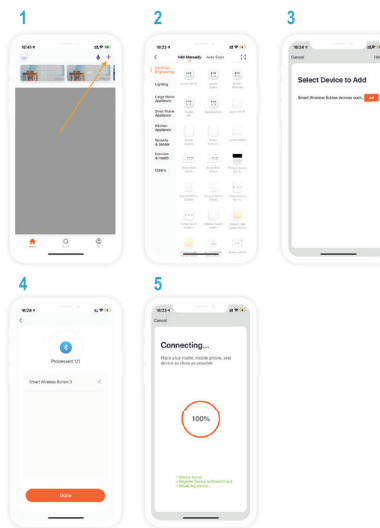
1

10:41

2

16:23

Add Manually Auto Scan

Electrical Engineering

Lighting

Large Home Appliance

Small Home Appliance

Kitchen Appliance

Security & Sensor

Exercise & Health

Others

3

16:24

Cancel

Select Device to Add

Smart Wireless Button devices such. Add

4

16:24

Processed 1/1

Smart Wireless Button 3

Done

5

16:23

Cancel

Connecting...

Place your router, mobile phone, and device as close as possible

100%

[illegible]
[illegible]
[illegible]